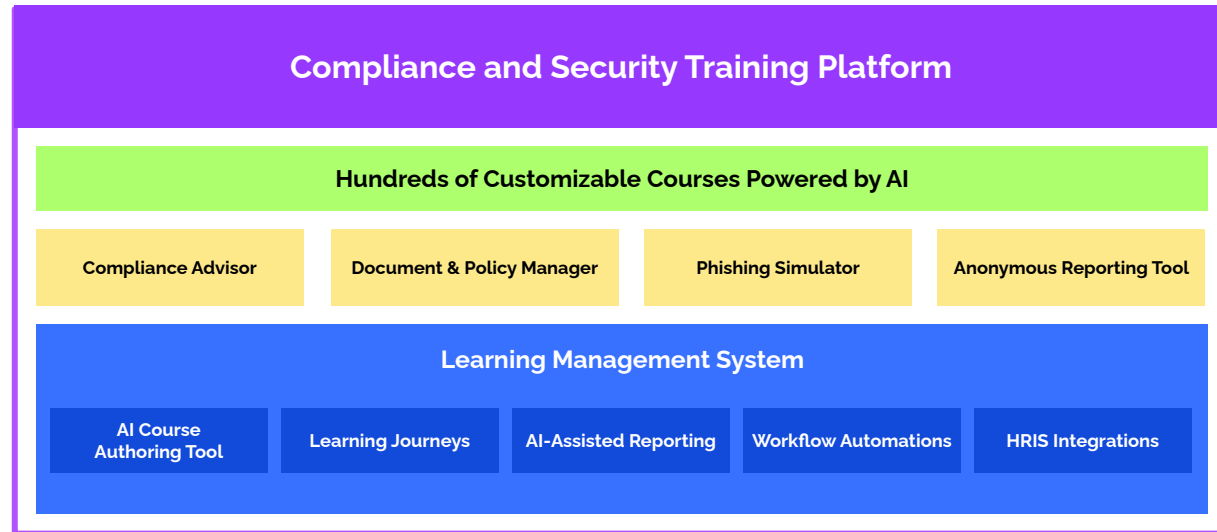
Compliance and Security Training Platform

Hundreds of Customizable Courses Powered by AI

Compliance Advisor

Document & Policy Manager

Phishing Simulator

Anonymous Reporting Tool

Learning Management System

AI Course Authoring Tool

Learning Journeys

AI-Assisted Reporting

Workflow Automations

HRIS Integrations